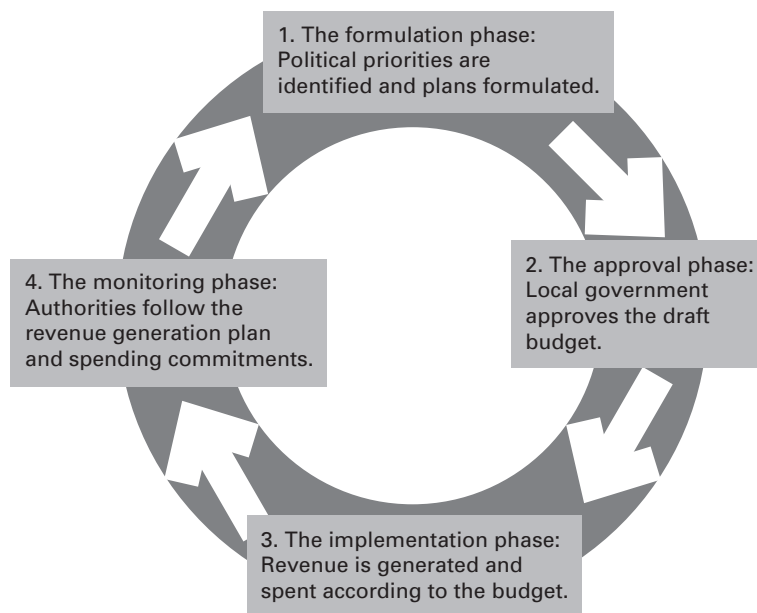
1. The formulation phase: Political priorities are identified and plans formulated.

2. The approval phase: Local government approves the draft budget.

3. The implementation phase: Revenue is generated and spent according to the budget.

4. The monitoring phase: Authorities follow the revenue generation plan and spending commitments.